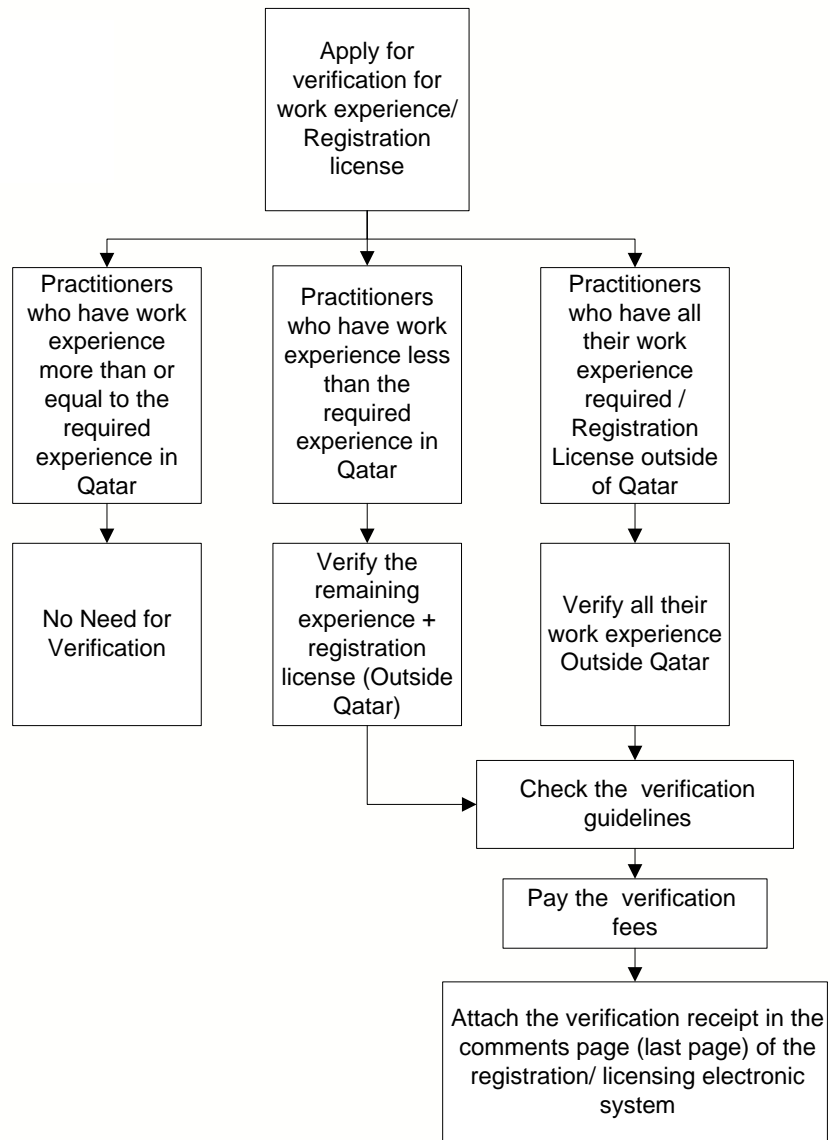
Apply for verification for work experience/ Registration license

Practitioners who have work experience more than or equal to the required experience in Qatar

Practitioners who have work experience less than the required experience in Qatar

Practitioners who have all their work experience required / Registration License outside of Qatar

No Need for Verification

Verify the remaining experience + registration license (Outside Qatar)

Verify all their work experience Outside Qatar

Check the verification guidelines

Pay the verification fees

Attach the verification receipt in the comments page (last page) of the registration/ licensing electronic system